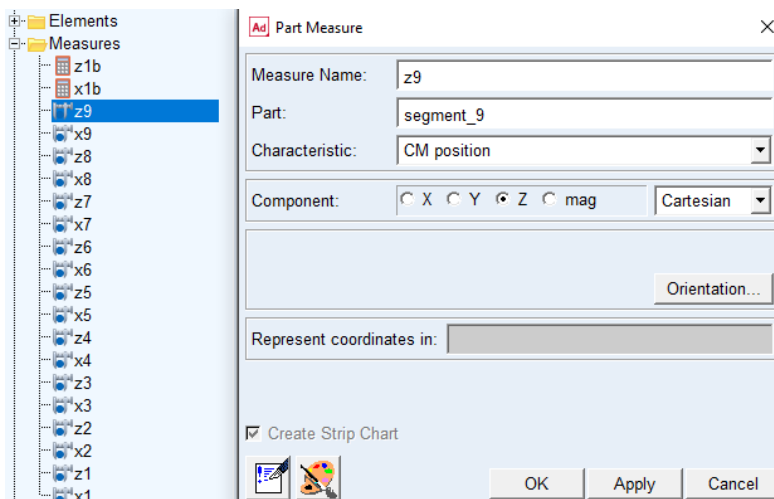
Elements
Measures
z1b
x1b
z9
x9
z8
x8
z7
x7
z6
x6
z5
x5
z4
x4
z3
x3
z2
x2
z1
x1

Ad Part Measure
×

| Measure Name: | z9 |
|---|---|
| Part: | segment_9 |
| Characteristic: | CM position |

Component: X Y Z mag Cartesian

Orientation...

Represent coordinates in:

Create Strip Chart

OK Apply Cancel